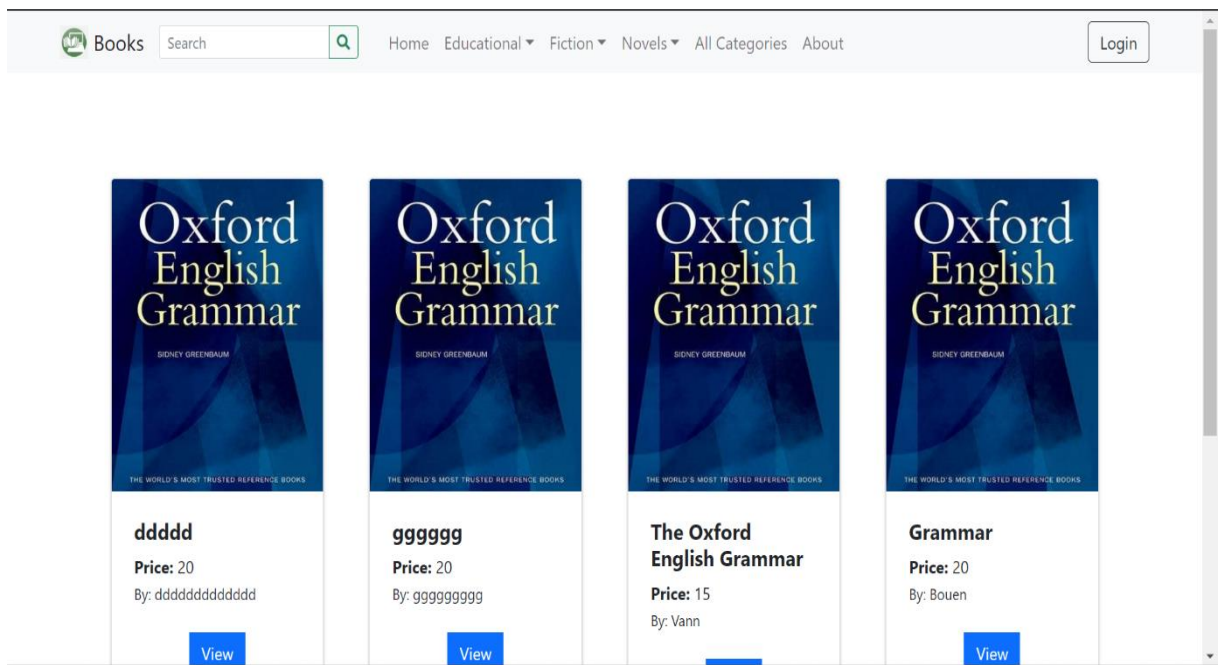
Books Search Home Educational ▾ Fiction ▾ Novels ▾ All Categories About Login

Oxford English Grammar
SIDNEY GREENBAUM
THE WORLD'S MOST TRUSTED REFERENCE BOOKS

ddddd
Price: 20
By: dddddddddddd
View

Oxford English Grammar
SIDNEY GREENBAUM
THE WORLD'S MOST TRUSTED REFERENCE BOOKS

gggggg
Price: 20
By: ggggggggg
View

Oxford English Grammar
SIDNEY GREENBAUM
THE WORLD'S MOST TRUSTED REFERENCE BOOKS

The Oxford English Grammar
Price: 15
By: Vann

Oxford English Grammar
SIDNEY GREENBAUM
THE WORLD'S MOST TRUSTED REFERENCE BOOKS

Grammar
Price: 20
By: Bouen
View